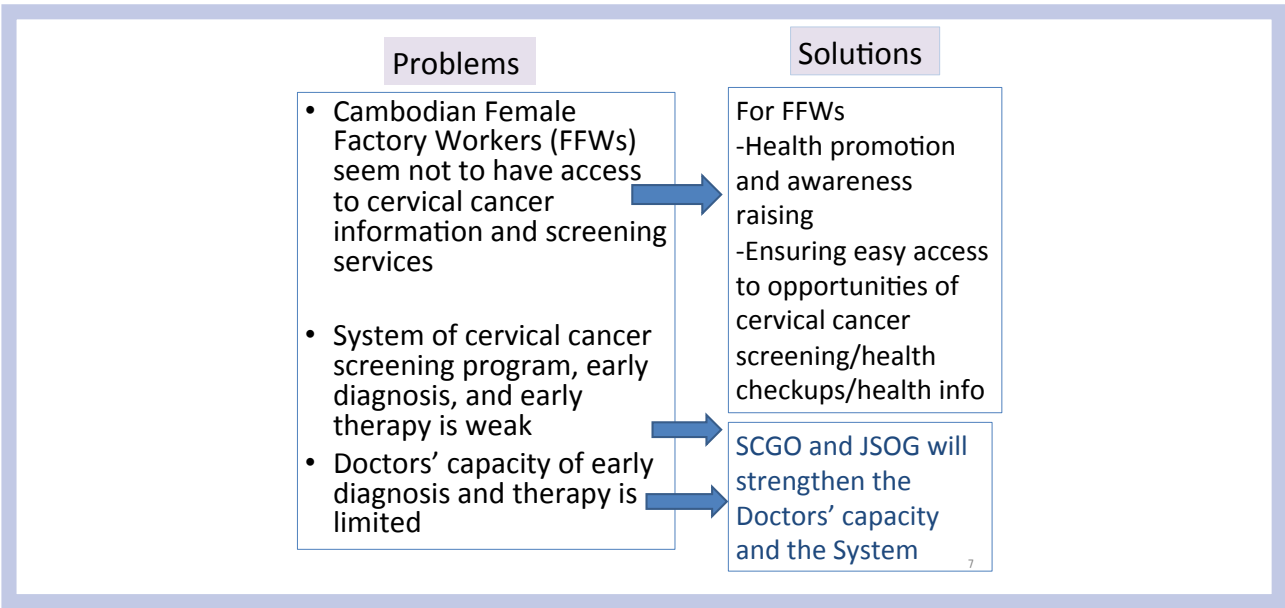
Problems

Solutions

- Cambodian Female Factory Workers (FFWs) seem not to have access to cervical cancer information and screening services

- System of cervical cancer screening program, early diagnosis, and early therapy is weak
- Doctors' capacity of early diagnosis and therapy is limited

For FFWs
-Health promotion and awareness raising
-Ensuring easy access to opportunities of cervical cancer screening/health checkups/health info

SCGO and JSOG will strengthen the Doctors' capacity and the System

7